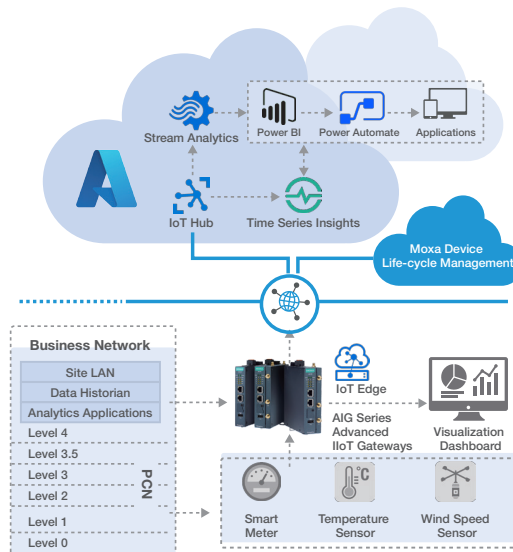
Stream Analytics

Power BI

Power Automate

Applications

IoT Hub

Time Series Insights

Moxa Device Life-cycle Management

Business Network

Site LAN

Data Historian

Analytics Applications

Level 4

Level 3.5

Level 3

Level 2

PCN

Level 1

Level 0

IoT Edge

AIG Series Advanced IIoT Gateways

Visualization Dashboard

Smart Meter

Temperature Sensor

Wind Speed Sensor